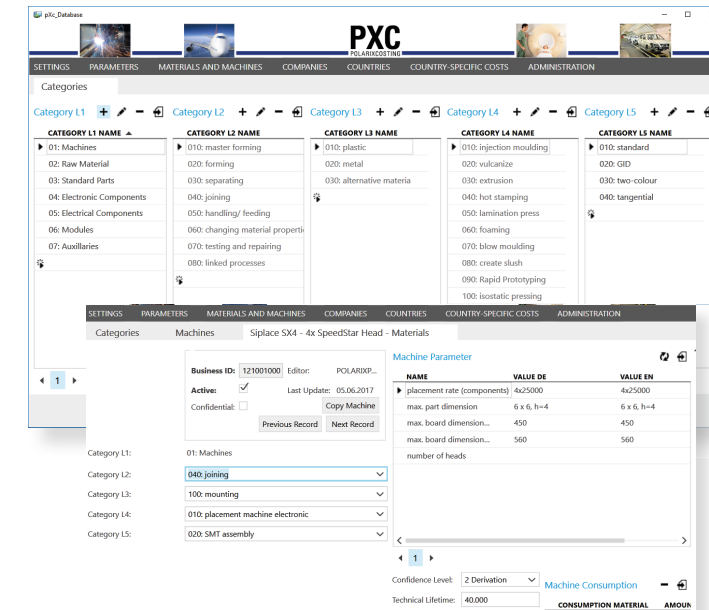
pXc_Database

PXC
POLARIXCOSTING

SETTINGS PARAMETERS MATERIALS AND MACHINES COMPANIES COUNTRIES COUNTRY-SPECIFIC COSTS ADMINISTRATION

Categories

Category L1 + ✎ − | Category L2 + ✎ − | Category L3 + ✎ − | Category L4 + ✎ − | Category L5 + ✎ −

| CATEGORY L1 NAME | CATEGORY L2 NAME | CATEGORY L3 NAME | CATEGORY L4 NAME | CATEGORY L5 NAME |
|---|---|---|---|---|
| 01: Machines | 010: master forming | 010: plastic | 010: injection moulding | 010: standard |
| 02: Raw Material | 020: forming | 020: metal | 020: vulcanize | 020: GID |
| 03: Standard Parts | 030: separating | 030: alternative materia | 030: extrusion | 030: two-colour |
| 04: Electronic Components | 040: joining | | 040: hot stamping | 040: tangential |
| 05: Electrical Components | 050: handling/ feeding | | 050: lamination press | |
| 06: Modules | 060: changing material properti | | 060: foaming | |
| 07: Auxillaries | 070: testing and repairing | | 070: blow moulding | |
| | 080: linked processes | | 080: create slush | |
| | | | 090: Rapid Prototyping | |
| | | | 100: isotastic pressing | |

1

SETTINGS PARAMETERS MATERIALS AND MACHINES COMPANIES COUNTRIES COUNTRY-SPECIFIC COSTS ADMINISTRATION

Categories Machines Siplace SX4 - 4x SpeedStar Head - Materials

Business ID: 121001000 Editor: POLARIXP...
Active: ✓ Last Update: 05.06.2017
Confidential: Copy Machine
Previous Record Next Record

Category L1: 01: Machines
Category L2: 040: joining
Category L3: 100: mounting
Category L4: 010: placement machine electronic
Category L5: 020: SMT assembly

Machine Parameter

| NAME | VALUE DE | VALUE EN |
|---|---|---|
| placement rate (components) | 4x25000 | 4x25000 |
| max. part dimension | 6 x 6, h=4 | 6 x 6, h=4 |
| max. board dimension... | 450 | 450 |
| max. board dimension... | 560 | 560 |
| number of heads | | |

1

Confidence Level: 2 Derivation
Technical Lifetime: 40.000

Machine Consumption −

CONSUMPTION MATERIAL AMOUN